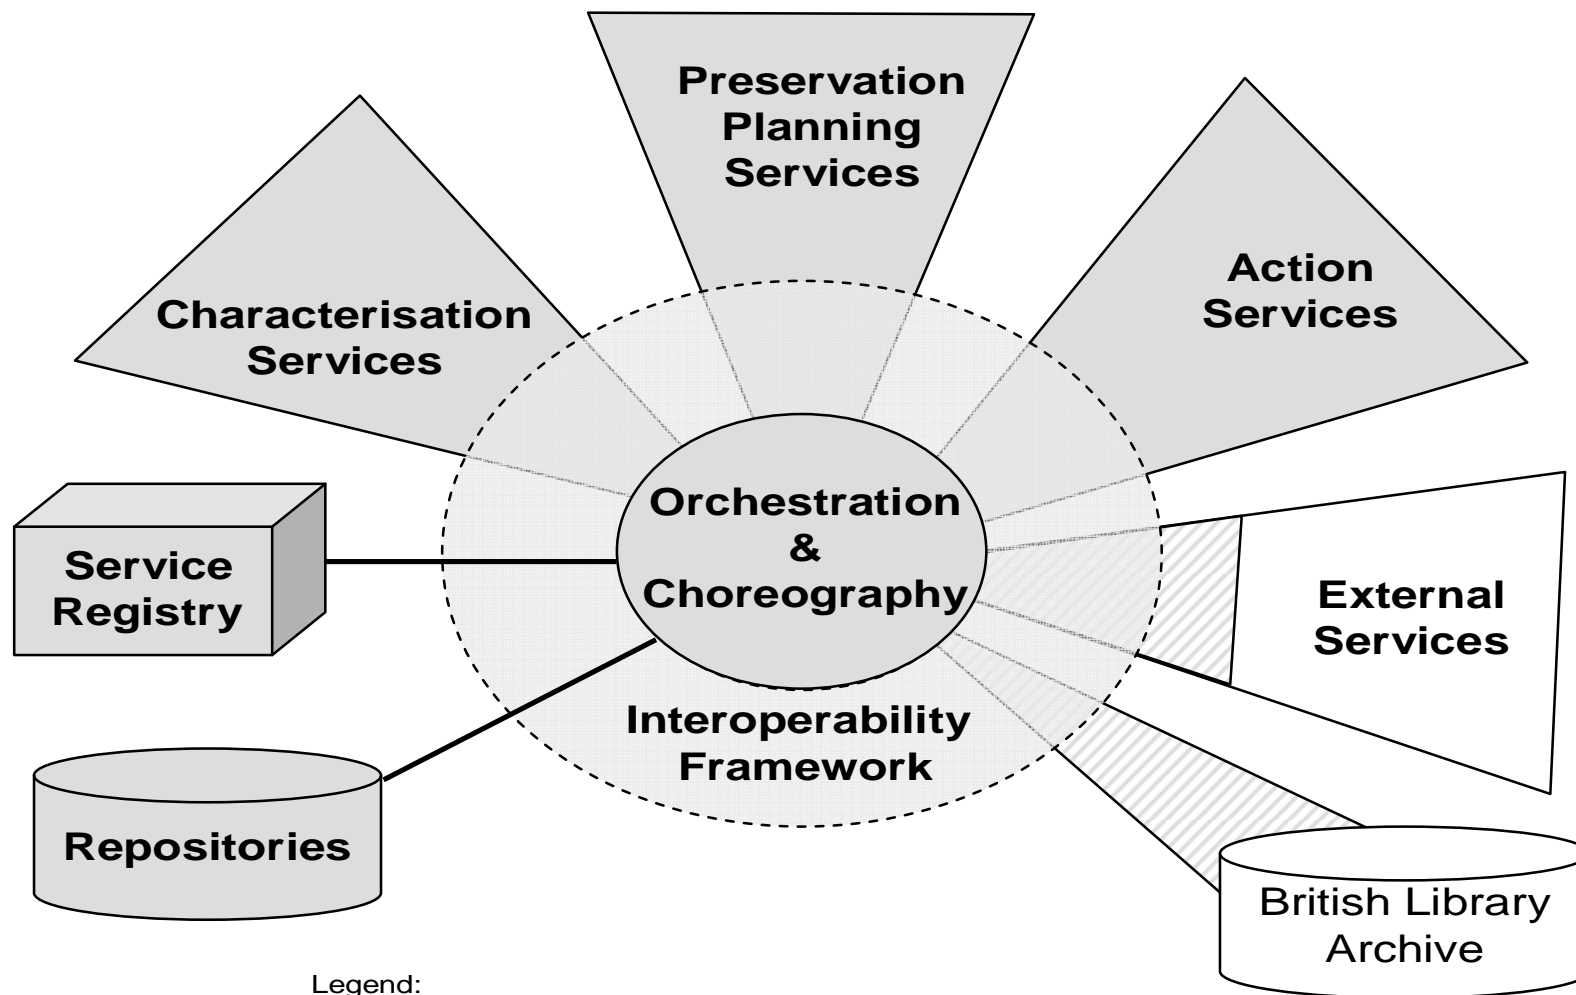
Preservation Planning Services

Characterisation Services

Action Services

Service Registry

Orchestration & Choreography

External Services

Interoperability Framework

Repositories

British Library Archive

Legend: